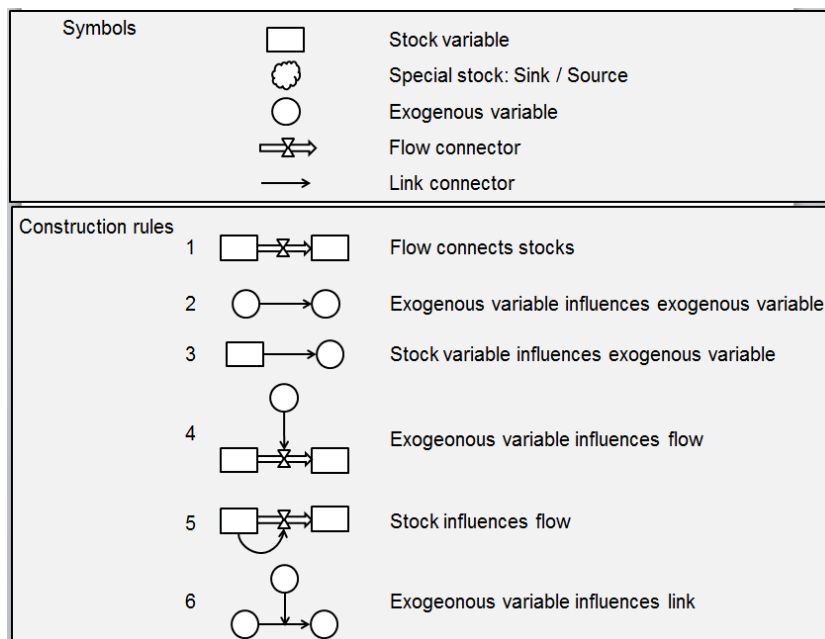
Symbols

Stock variable

Special stock: Sink / Source

Exogenous variable

Flow connector

Link connector

Construction rules

1 Flow connects stocks

2 Exogenous variable influences exogenous variable

3 Stock variable influences exogenous variable

4 Exogeonous variable influences flow

5 Stock influences flow

6 Exogeonous variable influences link